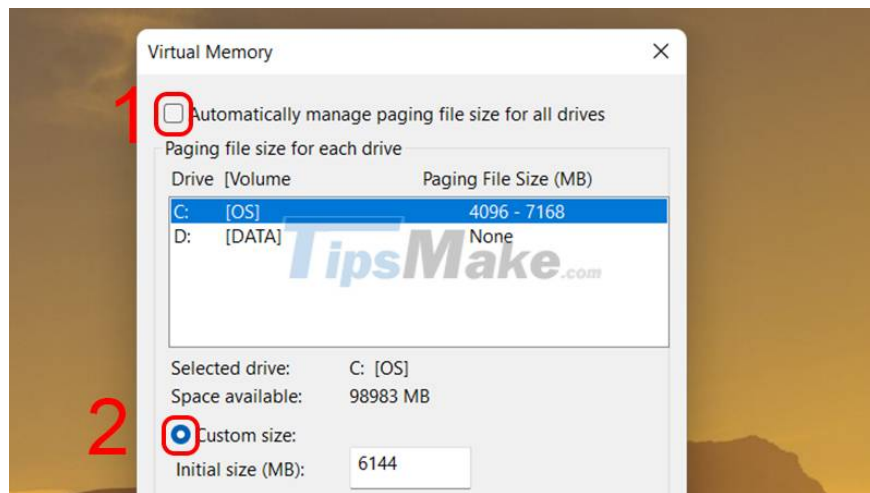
Virtual Memory

X

1

Automatically manage paging file size for all drives

Paging file size for each drive

| Drive [Volume] | Paging File Size (MB) |
|---|---|
| C: [OS] | 4096 - 7168 |
| D: [DATA] | None |

TipsMake.com

Selected drive: C: [OS]

Space available: 98983 MB

2

Custom size:

Initial size (MB): 6144